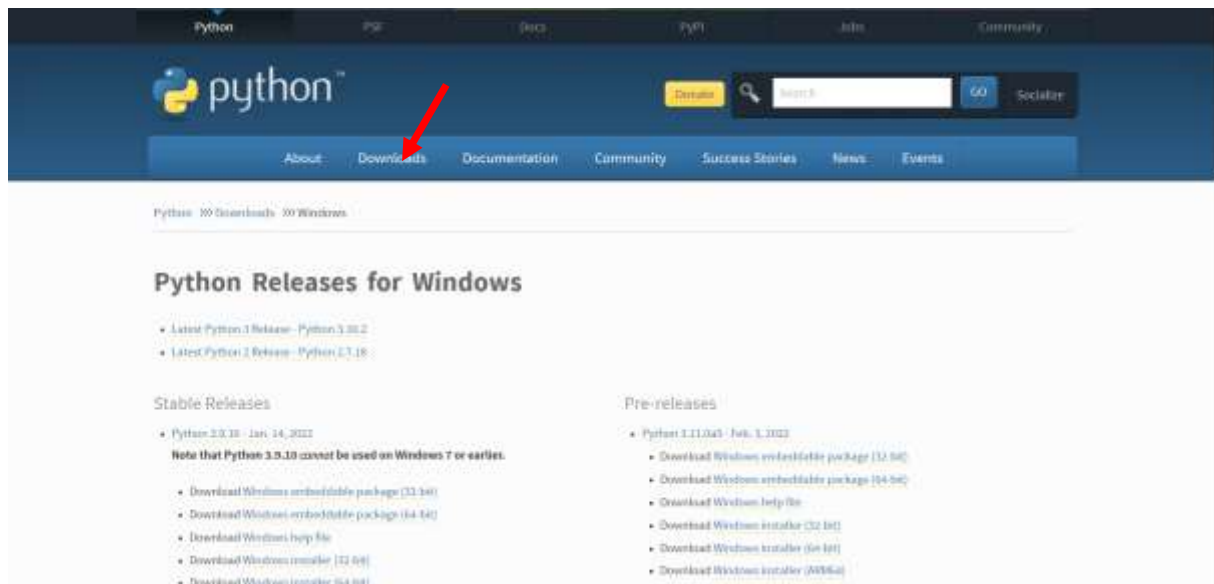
Python PSF Docs PyPI Jobs Community

python™

Donate Search GO Socialize

About Downloads Documentation Community Success Stories News Events

Python >>> Downloads >>> Windows

Python Releases for Windows

• Latest Python 3 Release - Python 3.10.2
• Latest Python 2 Release - Python 2.7.18

Stable Releases

• Python 3.9.10 - Jan. 14, 2022

Note that Python 3.9.10 cannot be used on Windows 7 or earlier.

• Download Windows embeddable package (32-bit)
• Download Windows embeddable package (64-bit)
• Download Windows help file
• Download Windows installer (32-bit)
• Download Windows installer (64-bit)

Pre-releases

• Python 3.11.0a5 - Feb. 3, 2022

• Download Windows embeddable package (32-bit)
• Download Windows embeddable package (64-bit)
• Download Windows help file
• Download Windows installer (32-bit)
• Download Windows installer (64-bit)
• Download Windows installer (ARM64)